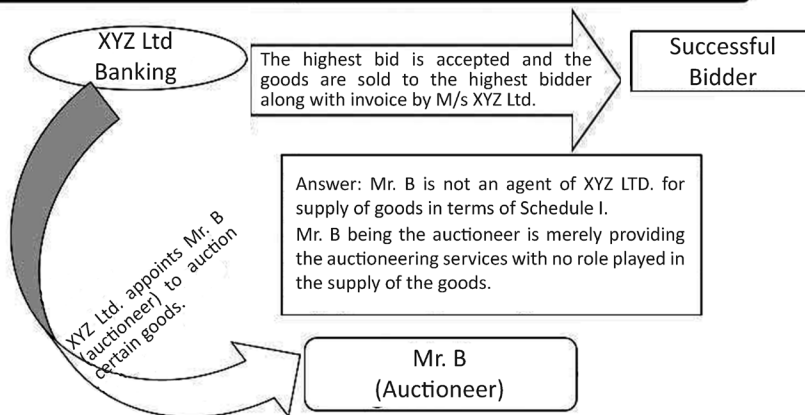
XYZ Ltd
Banking

The highest bid is accepted and the goods are sold to the highest bidder along with invoice by M/s XYZ Ltd.

Successful
Bidder

Answer: Mr. B is not an agent of XYZ LTD. for supply of goods in terms of Schedule I.
Mr. B being the auctioneer is merely providing the auctioneering services with no role played in the supply of the goods.

XYZ Ltd. appoints Mr. B (auctioneer) to auction certain goods.

Mr. B
(Auctioneer)